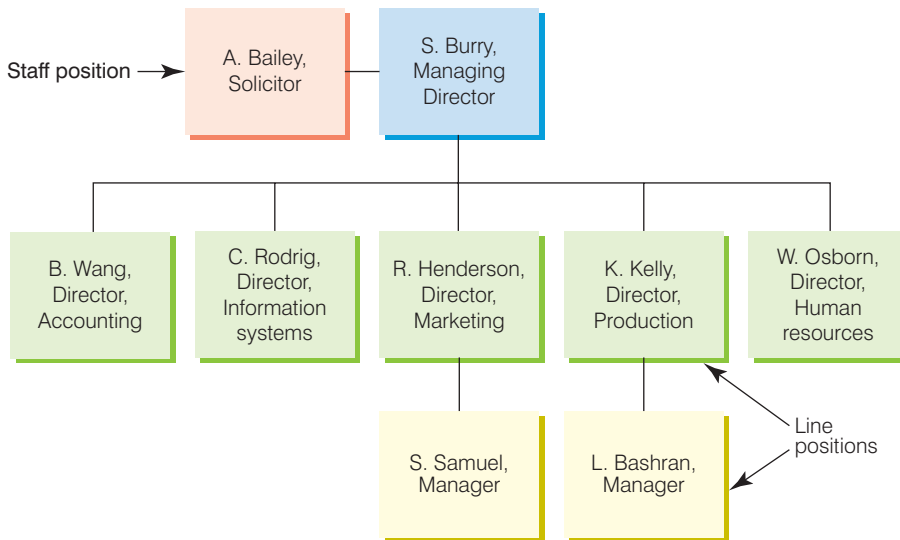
Staff position

A. Bailey, Solicitor

S. Burry, Managing Director

B. Wang, Director, Accounting

C. Rodrig, Director, Information systems

R. Henderson, Director, Marketing

K. Kelly, Director, Production

W. Osborn, Director, Human resources

S. Samuel, Manager

L. Bashran, Manager

Line positions